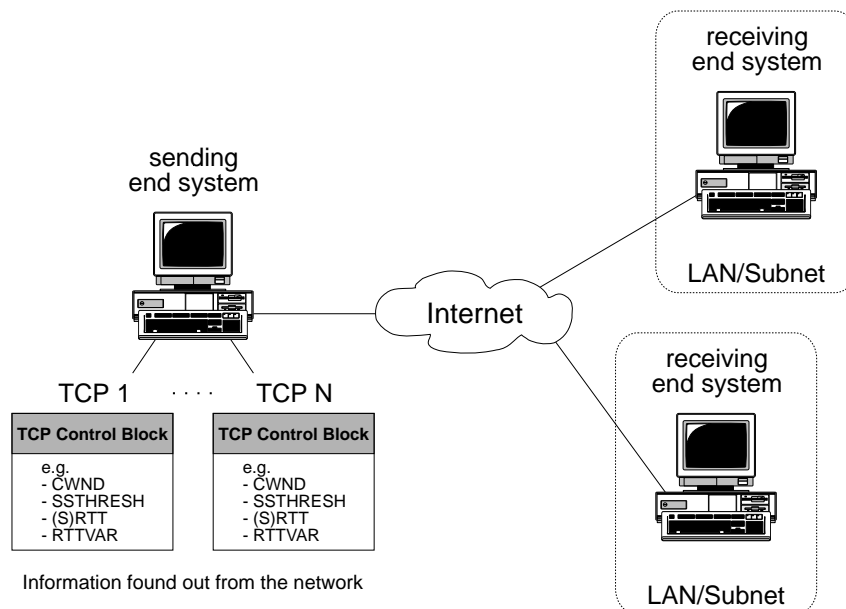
receiving end system

LAN/Subnet

sending end system

Internet

TCP 1 . . . . TCP N

TCP Control Block

e.g.
- CWND
- SSTHRESH
- (S)RTT
- RTTVAR

TCP Control Block

e.g.
- CWND
- SSTHRESH
- (S)RTT
- RTTVAR

Information found out from the network

receiving end system

LAN/Subnet